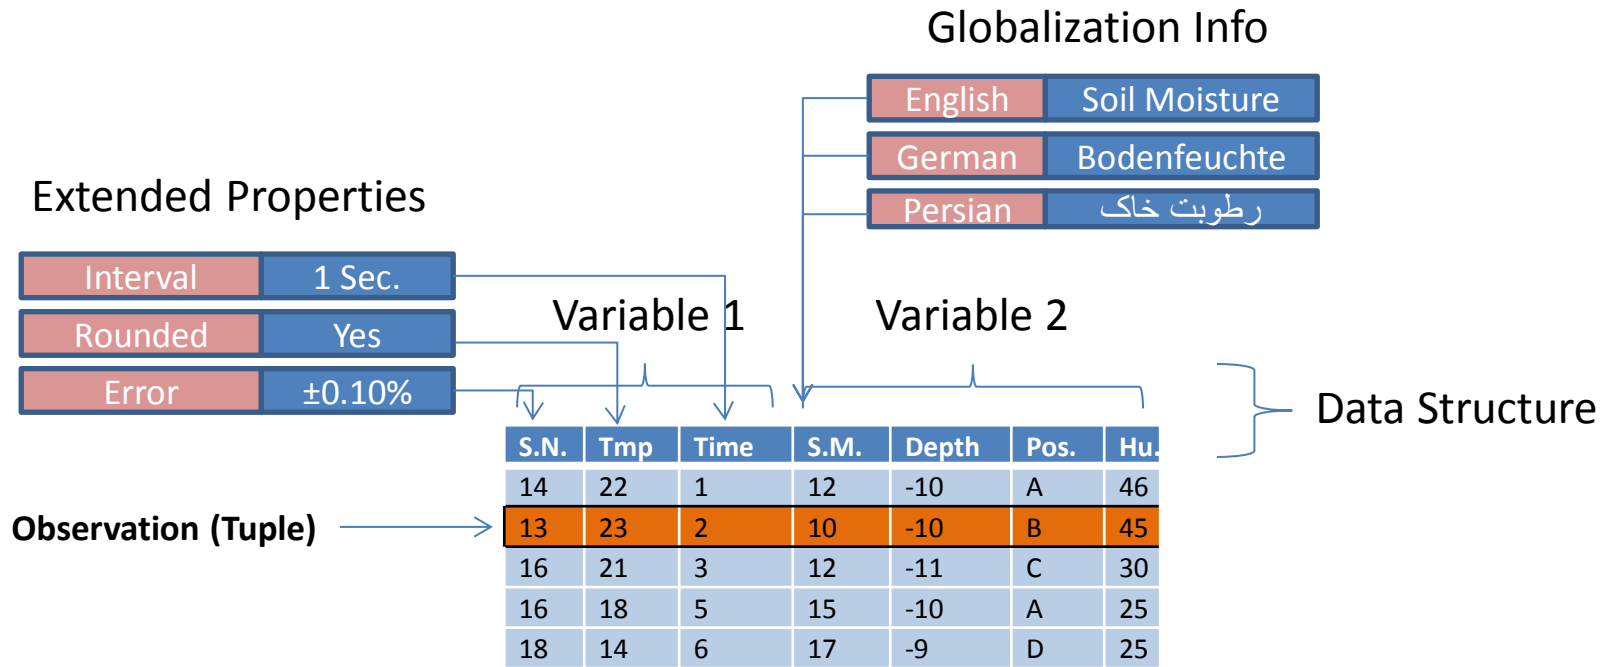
Globalization Info

| English | Soil Moisture |
|---|---|
| German | Bodenfeuchte |
| Persian | رطوبت خاک |

Extended Properties

| Interval | 1 Sec. |
|---|---|
| Rounded | Yes |
| Error | ±0.10% |

Variable 1

Variable 2

Data Structure

Observation (Tuple)

| S.N. | Tmp | Time | S.M. | Depth | Pos. | Hu. |
|---|---|---|---|---|---|---|
| 14 | 22 | 1 | 12 | -10 | A | 46 |
| 13 | 23 | 2 | 10 | -10 | B | 45 |
| 16 | 21 | 3 | 12 | -11 | C | 30 |
| 16 | 18 | 5 | 15 | -10 | A | 25 |
| 18 | 14 | 6 | 17 | -9 | D | 25 |